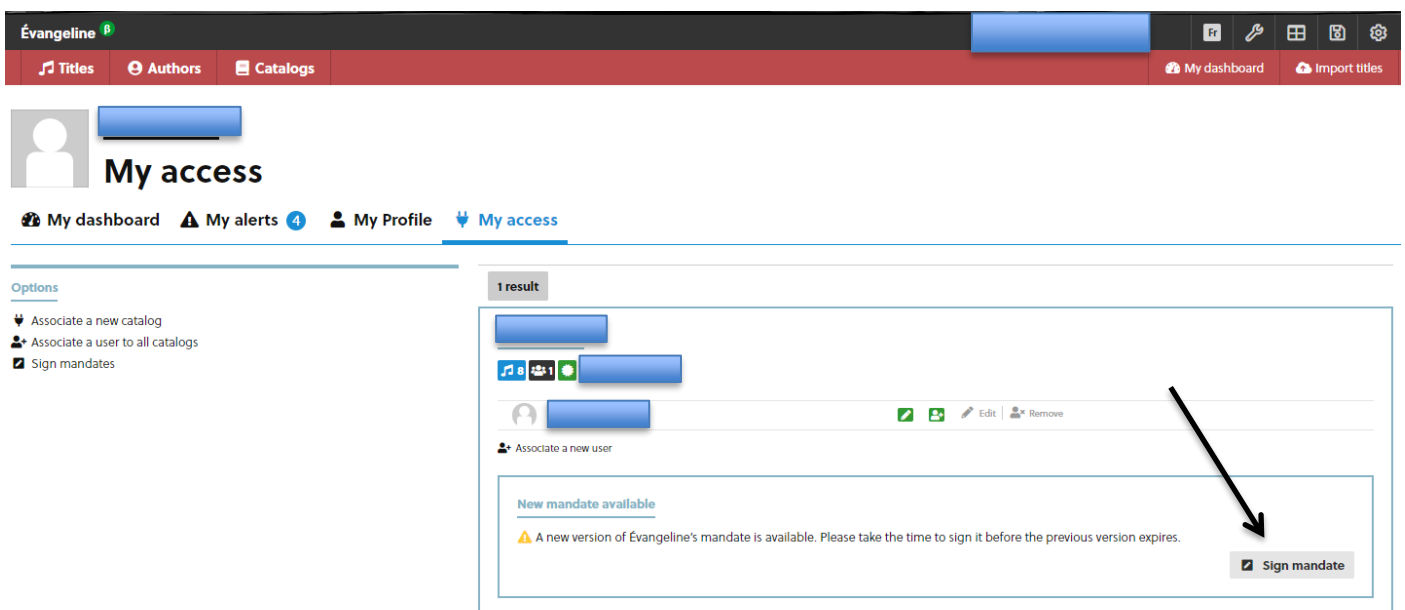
Évangeline β

Fr

Titles Authors Catalogs

My dashboard Import titles

My access

My dashboard My alerts 4 My Profile My access

Options

Associate a new catalog
Associate a user to all catalogs
Sign mandates

1 result

8 1

Edit Remove

Associate a new user

New mandate available

A new version of Évangeline's mandate is available. Please take the time to sign it before the previous version expires.

Sign mandate